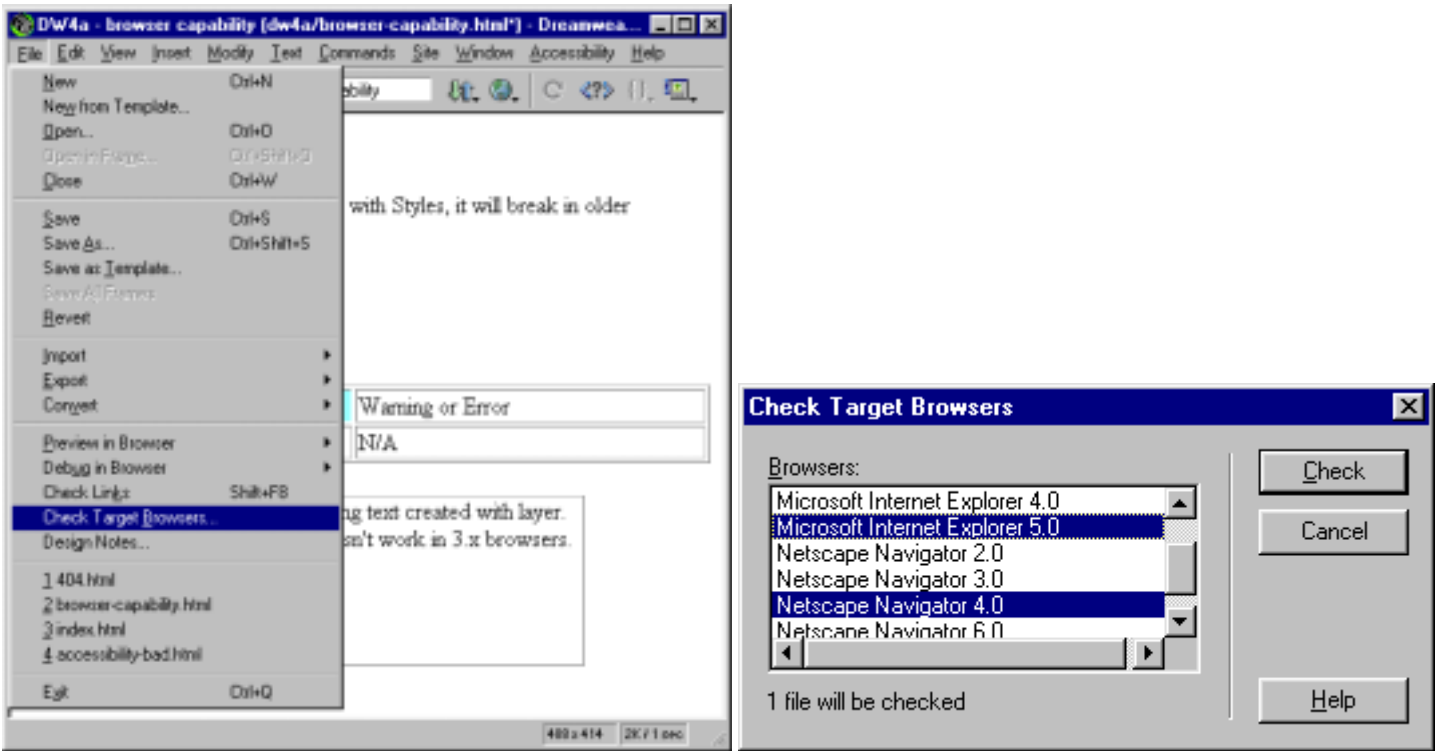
DW4a - browser capability (dw4a/browser-capability.html*) - Dreamwea...

File Edit View Insert Modify Text Commands Site Window Accessibility Help

New Ctrl+N
New from Template...
Open... Ctrl+O
Open in Frame... Ctrl+Shift+O
Close Ctrl+W
Save Ctrl+S
Save As... Ctrl+Shift+S
Save as Template...
Save All Frames
Revert
Import
Export
Convert
Preview in Browser
Debug in Browser
Check Links Shift+F8
Check Target Browsers...
Design Notes...
1 404.html
2 browser-capability.html
3 index.html
4 accessibility-bad.html
Exit Ctrl+Q

ability

with Styles, it will break in older

| Warning or Error |
|---|
| N/A |

g text created with layer.
sn't work in 3.x browsers.

488 x 414 2K / 1 sec

Check Target Browsers

Browsers:
Microsoft Internet Explorer 4.0
Microsoft Internet Explorer 5.0
Netscape Navigator 2.0
Netscape Navigator 3.0
Netscape Navigator 4.0
Netscape Navigator 6.0

1 file will be checked

Check
Cancel
Help